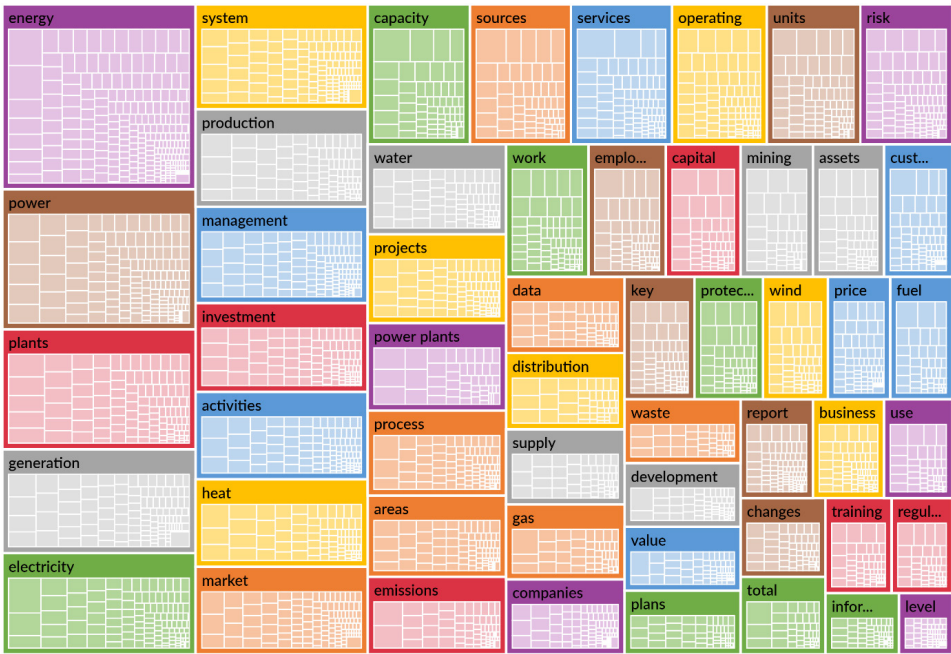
energy
power
plants
generation
electricity
system
production
management
investment
activities
heat
market
capacity
sources
services
operating
units
risk
water
work
emplo...
capital
mining
assets
cust...
projects
power plants
process
areas
emissions
data
distribution
supply
gas
companies
key
protec...
wind
price
fuel
waste
development
value
plans
report
business
use
changes
training
regul...
total
infor...
level